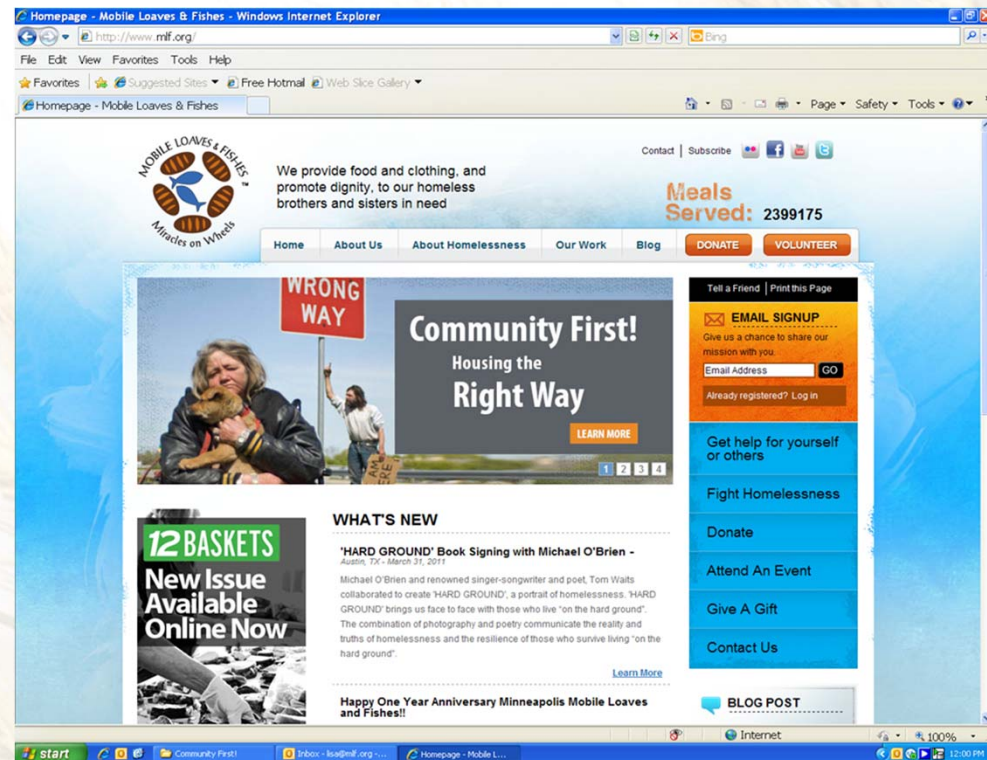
Homepage - Mobile Loaves & Fishes - Windows Internet Explorer

http://www.mlf.org/

Bing

File Edit View Favorites Tools Help

Favorites Suggested Sites Free Hotmail Web Slice Gallery

Homepage - Mobile Loaves & Fishes

Page Safety Tools

MOBILE LOAVES & FISHES Miracles on Wheels

We provide food and clothing, and promote dignity, to our homeless brothers and sisters in need

Contact | Subscribe

Meals Served: 2399175

Home About Us About Homelessness Our Work Blog DONATE VOLUNTEER

WRONG WAY

Community First! Housing the Right Way

LEARN MORE

1 2 3 4

Tell a Friend | Print this Page

EMAIL SIGNUP

Give us a chance to share our mission with you.

Email Address GO

Already registered? Log in

Get help for yourself or others

Fight Homelessness

Donate

Attend An Event

Give A Gift

Contact Us

12 BASKETS New Issue Available Online Now

WHAT'S NEW

'HARD GROUND' Book Signing with Michael O'Brien -

Austin, TX - March 31, 2011

Michael O'Brien and renowned singer-songwriter and poet, Tom Waits collaborated to create 'HARD GROUND', a portrait of homelessness. 'HARD GROUND' brings us face to face with those who live "on the hard ground". The combination of photography and poetry communicate the reality and truths of homelessness and the resilience of those who survive living "on the hard ground".

Learn More

Happy One Year Anniversary Minneapolis Mobile Loaves and Fishes!!

BLOG POST

Internet 100%

start Community First! Inbox - lisa@mlf.org -... Homepage - Mobile L... 12:00 PM